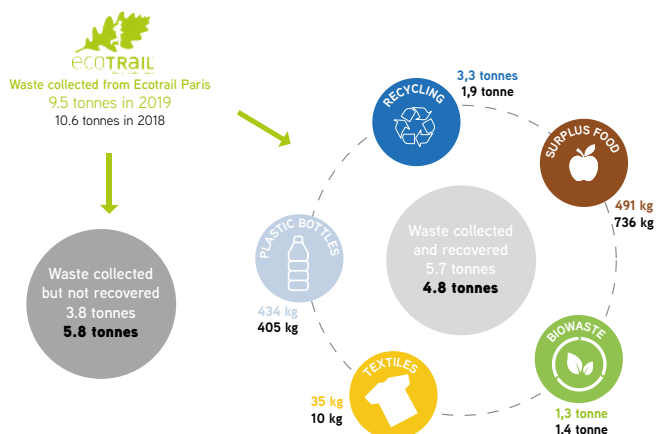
ECOTRAIL
PARIS

Waste collected from Ecotrail Paris
9.5 tonnes in 2019
10.6 tonnes in 2018

Waste collected but not recovered
3.8 tonnes
**5.8 tonnes**

RECYCLING
3,3 tonnes
1,9 tonne

SURPLUS FOOD
491 kg
736 kg

Waste collected and recovered
5.7 tonnes
**4.8 tonnes**

PLASTIC BOTTLES
434 kg
405 kg

BIOWASTE
1,3 tonne
1.4 tonne

TEXTILES
35 kg
10 kg